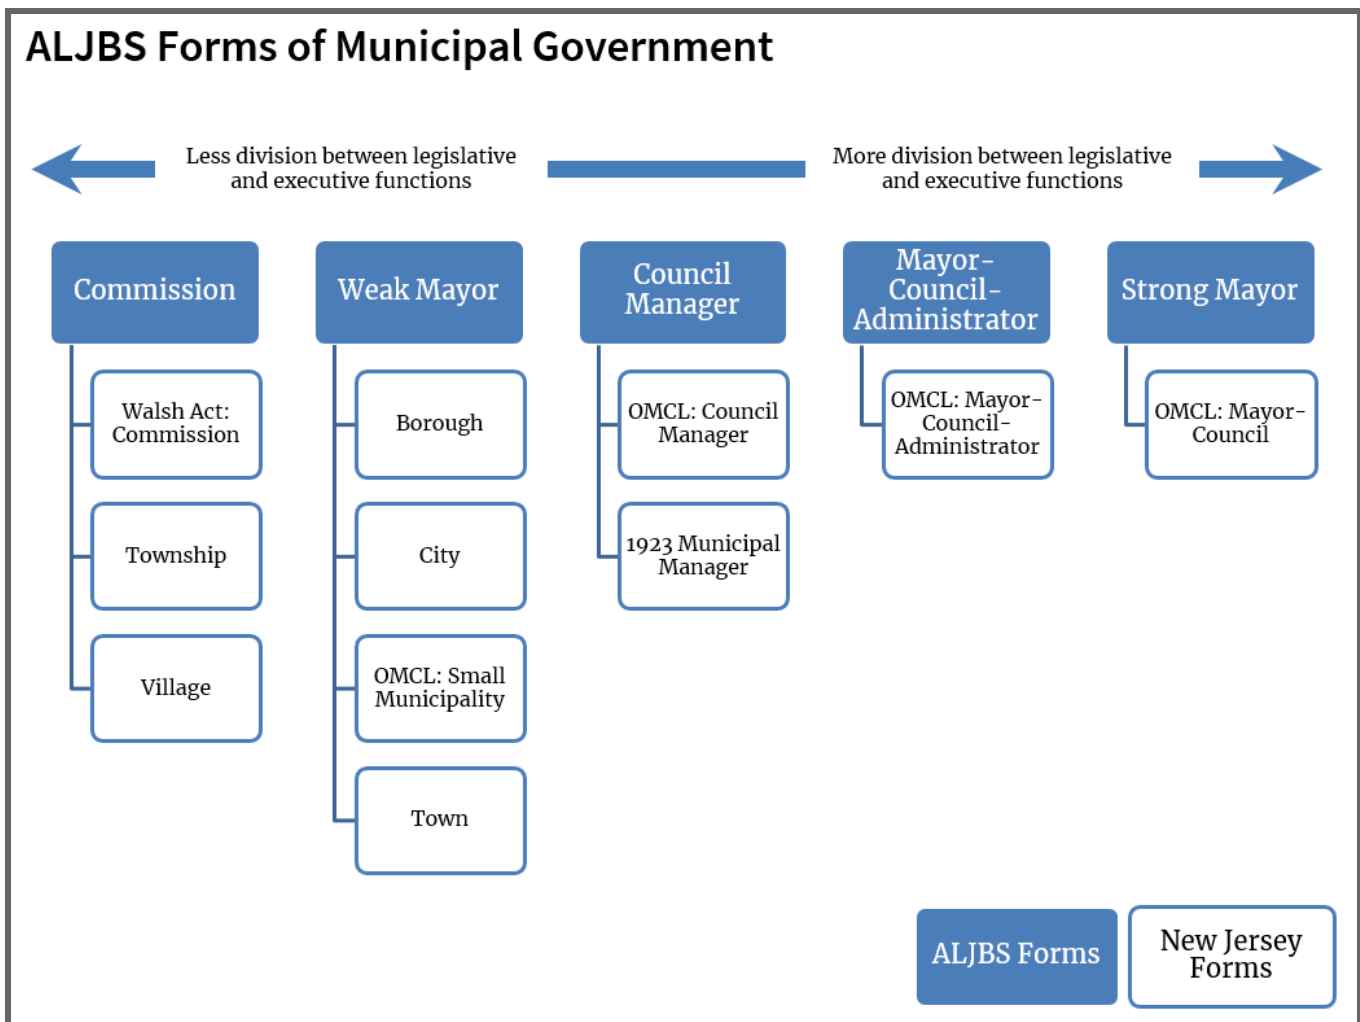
ALJBS Forms of Municipal Government

Less division between legislative and executive functions

More division between legislative and executive functions

Commission

Walsh Act: Commission

Township

Village

Weak Mayor

Borough

City

OMCL: Small Municipality

Town

Council Manager

OMCL: Council Manager

1923 Municipal Manager

Mayor-Council-Administrator

OMCL: Mayor-Council-Administrator

Strong Mayor

OMCL: Mayor-Council

ALJBS Forms

New Jersey Forms